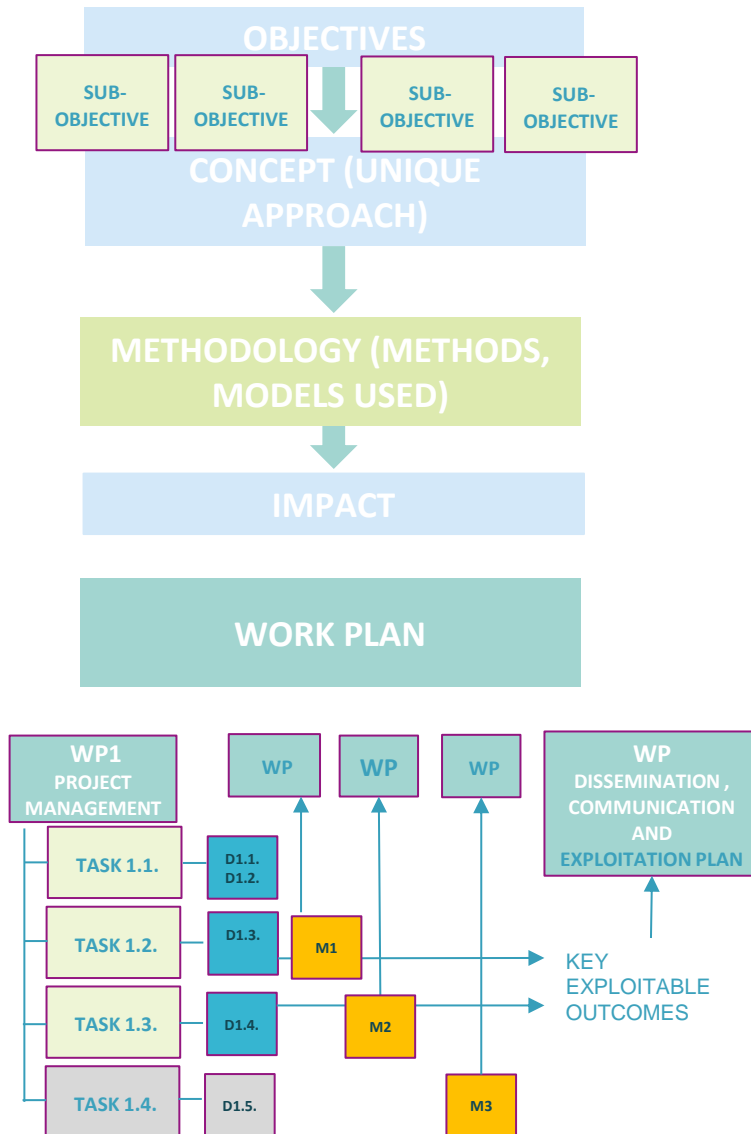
OBJECTIVES

SUB-OBJECTIVE

SUB-OBJECTIVE

SUB-OBJECTIVE

SUB-OBJECTIVE

CONCEPT (UNIQUE APPROACH)

METHODOLOGY (METHODS, MODELS USED)

IMPACT

WORK PLAN

WP1
PROJECT MANAGEMENT

WP

WP

WP

WP
DISSEMINATION , COMMUNICATION AND EXPLOITATION PLAN

TASK 1.1.

D1.1.
D1.2.

TASK 1.2.

D1.3.

M1

KEY EXPLOITABLE OUTCOMES

TASK 1.3.

D1.4.

M2

TASK 1.4.

D1.5.

M3